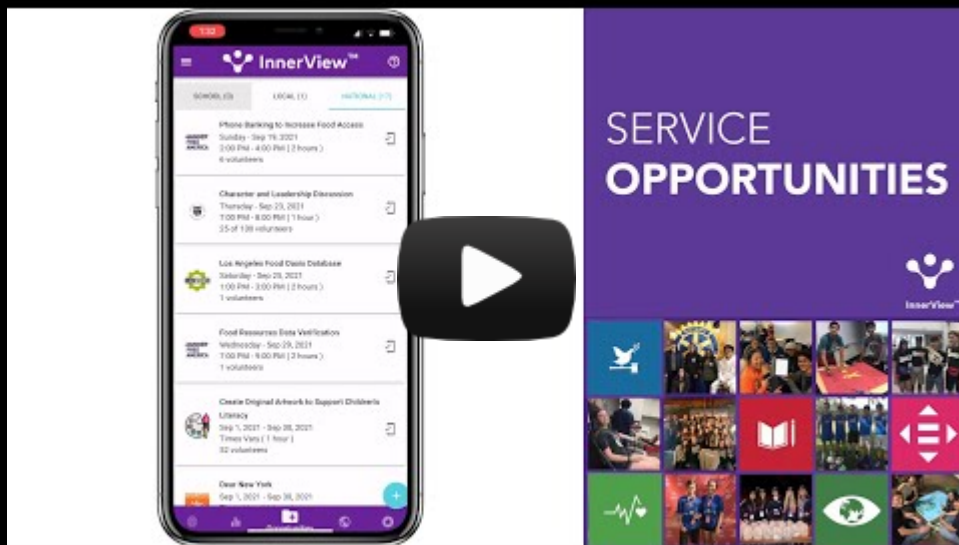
1:32

InnerView™

SCHOOL (3)
LOCAL (1)
NATIONAL (17)

Phone Banking to Increase Food Access
Sunday - Sep 19, 2021
2:00 PM - 4:00 PM ( 2 hours )
6 volunteers

Character and Leadership Discussion
Thursday - Sep 23, 2021
7:00 PM - 8:00 PM ( 1 hour )
25 of 100 volunteers

Los Angeles Food Oasis Database
Saturday - Sep 25, 2021
1:00 PM - 3:00 PM ( 2 hours )
1 volunteers

Food Resources Data Verification
Wednesday - Sep 29, 2021
7:00 PM - 9:00 PM ( 2 hours )
1 volunteers

Create Original Artwork to Support Children's Literacy
Sep 1, 2021 - Sep 30, 2021
Times Vary ( 1 hour )
32 volunteers

Dear New York
Sep 1, 2021 - Sep 30, 2021

SERVICE
OPPORTUNITIES

InnerView™